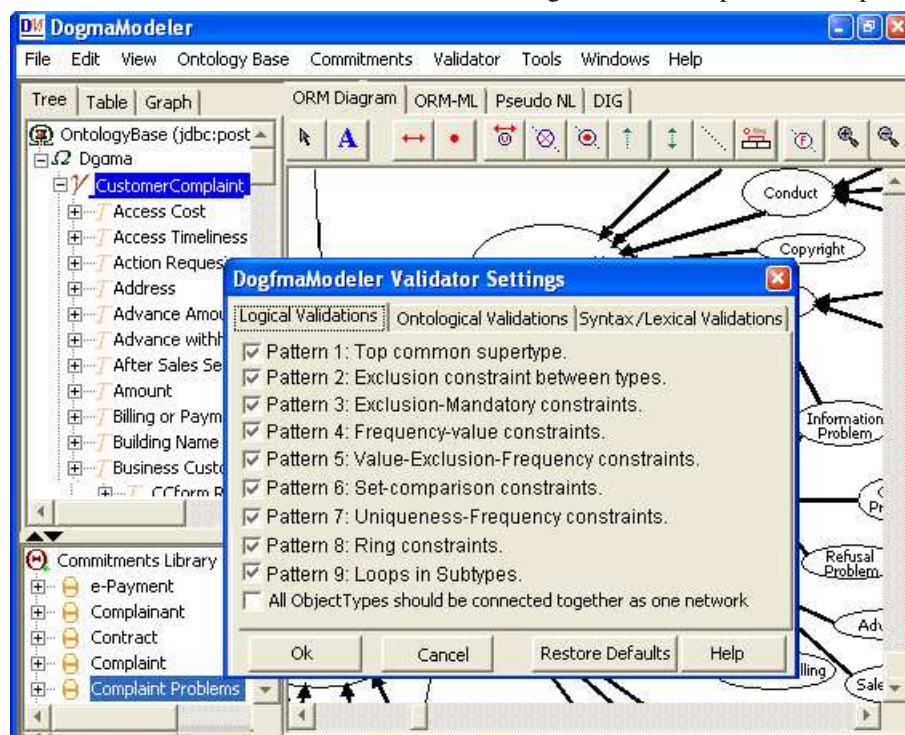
DogmaModeler

File Edit View Ontology Base Commitments Validator Tools Windows Help

Tree | Table | Graph

ORM Diagram | ORM-ML | Pseudo NL | DIG

OntologyBase (jdbc:post
Dgoma
CustomerComplaint
Access Cost
Access Timeliness
Action Reques
Address
Advance Amou
Advance withh
After Sales Se
Amount
Billing or Paym
Building Name
Business Custo
CCform R

Commitments Library
e-Payment
Complainant
Contract
Complaint
Complaint Problems

Conduct
Copyright
Information Problem
Refusal Problem
Adv
lling
Sale

DogfmaModeler Validator Settings

Logical Validations | Ontological Validations | Syntax/Lexical Validations

Pattern 1: Top common supertype.
Pattern 2: Exclusion constraint between types.
Pattern 3: Exclusion-Mandatory constraints.
Pattern 4: Frequency-value constraints.
Pattern 5: Value-Exclusion-Frequency constraints.
Pattern 6: Set-comparison constraints.
Pattern 7: Uniqueness-Frequency constraints.
Pattern 8: Ring constraints.
Pattern 9: Loops in Subtypes.
All ObjectTypes should be connected together as one network

Ok Cancel Restore Defaults Help